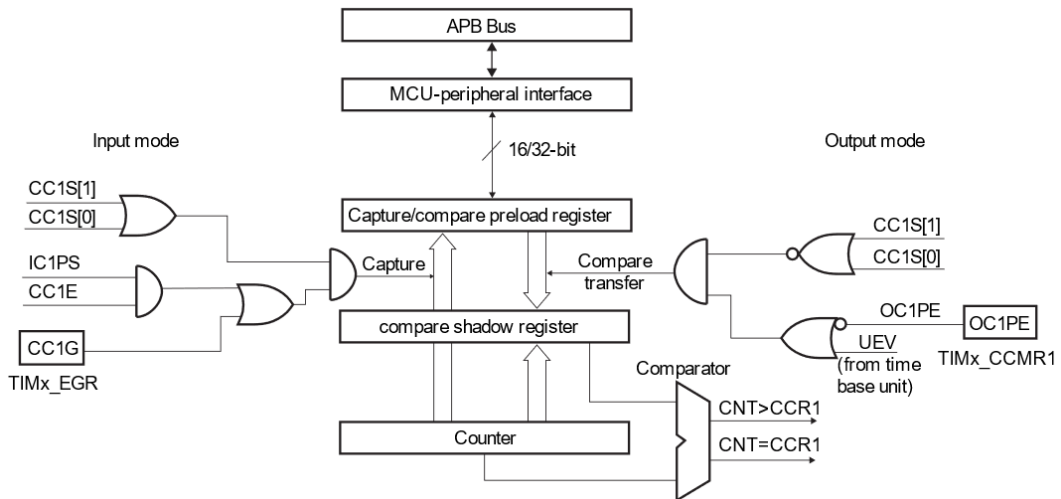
APB Bus

MCU-peripheral interface

16/32-bit

Input mode

Output mode

CC1S[1]

CC1S[0]

IC1PS

CC1E

CC1G

TIMx_EGR

Capture

Capture/compare preload register

Compare transfer

CC1S[1]

CC1S[0]

OC1PE

OC1PE

UEV (from time base unit)

TIMx_CCMR1

compare shadow register

Comparator

CNT>CCR1

CNT=CCR1

Counter